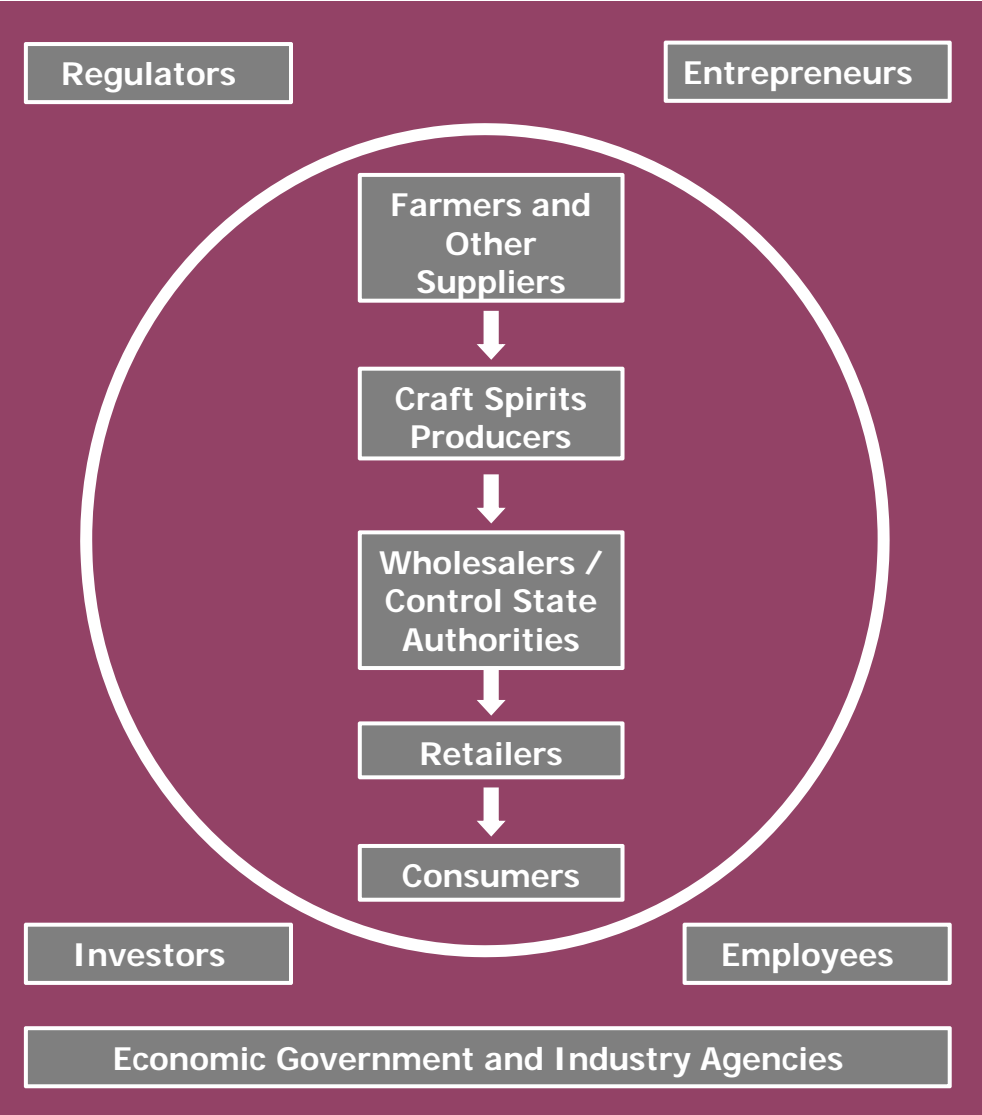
Regulators

Entrepreneurs

Farmers and Other Suppliers

Craft Spirits Producers

Wholesalers / Control State Authorities

Retailers

Consumers

Investors

Employees

Economic Government and Industry Agencies